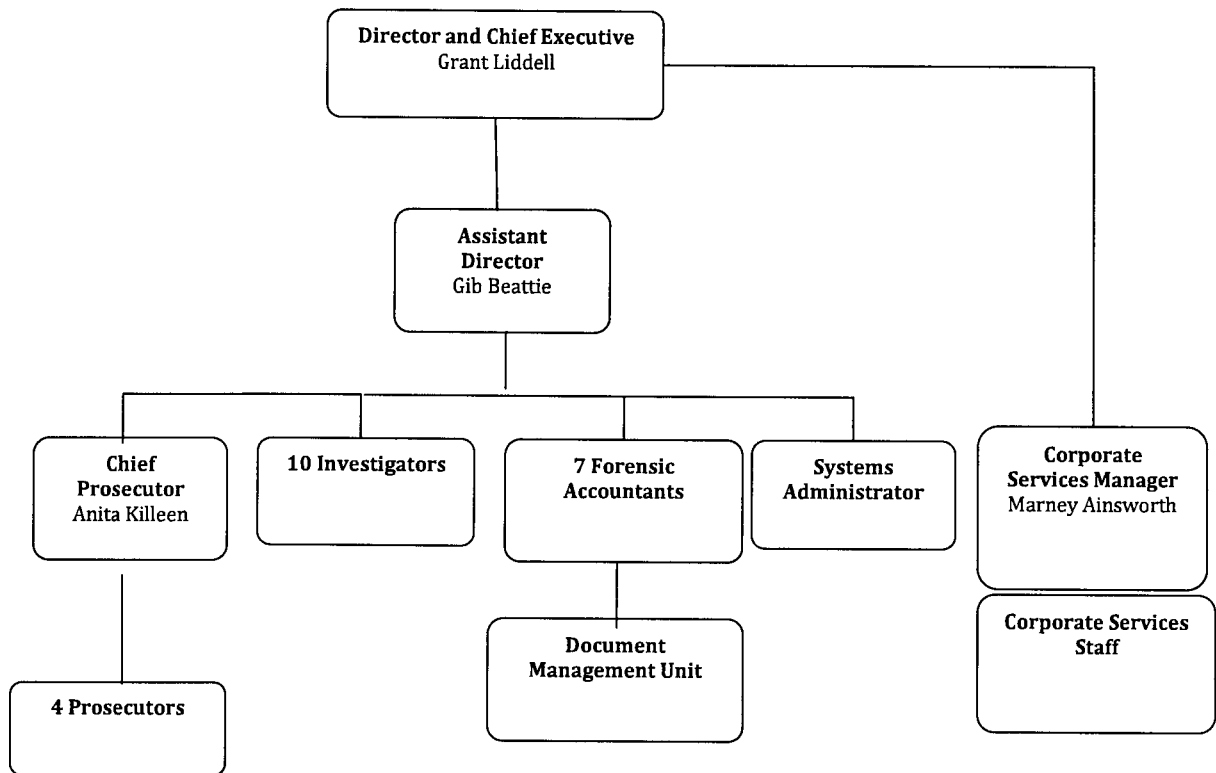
Director and Chief Executive
Grant Liddell

Assistant Director
Gib Beattie

Chief Prosecutor
Anita Killeen

10 Investigators

7 Forensic Accountants

Systems Administrator

Corporate Services Manager
Marney Ainsworth

Corporate Services Staff

Document Management Unit

4 Prosecutors